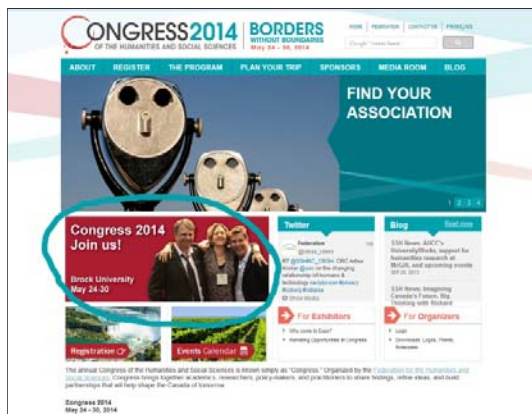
CONGRESS2014
OF THE HUMANITIES AND SOCIAL SCIENCES
BORDERS WITHOUT BOUNDARIES
May 24 – 30, 2014

HOME | FEDERATION | CONTACT US | FRANÇAIS

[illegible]

ABOUT | REGISTER | THE PROGRAM | PLAN YOUR TRIP | SPONSORS | MEDIA ROOM | BLOG

FIND YOUR ASSOCIATION

1 2 3 4

Congress 2014
Join us!

Brock University
May 24-30

Twitter

Federation
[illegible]
RT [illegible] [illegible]
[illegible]

Blog
Read more

SSH News: AUCC's UniversityWorks, support for humanities research at McGill, and upcoming events
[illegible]

SSH News: Imagining Canada's Future, Big Thinking with Richard
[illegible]

For Exhibitors
Why come to Expo?
Marketing Opportunities at Congress

For Organizers
Login
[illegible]

Registration

Events Calendar

The annual Congress of the Humanities and Social Sciences is known simply as "Congress." Organized by the Federation for the Humanities and Social Sciences, Congress brings together academics, researchers, policy-makers, and practitioners to share findings, refine ideas, and build partnerships that will help shape the Canada of tomorrow.

Congress 2014
May 24 – 30, 2014